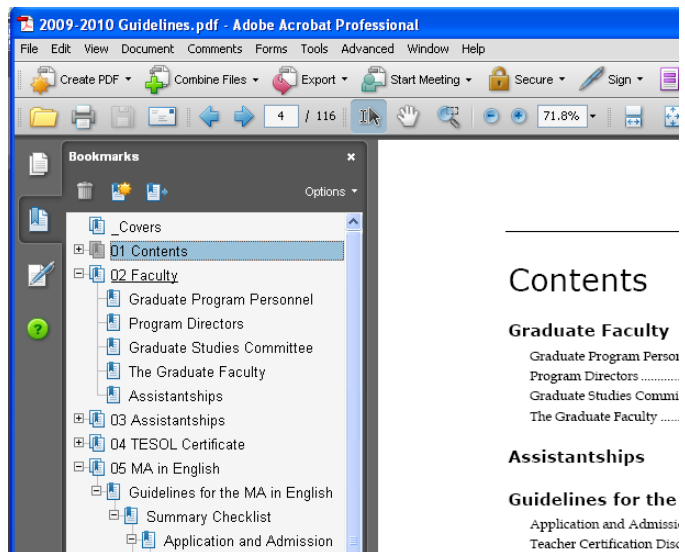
2009-2010 Guidelines.pdf - Adobe Acrobat Professional

File Edit View Document Comments Forms Tools Advanced Window Help

Create PDF Combine Files Export Start Meeting Secure Sign

4 / 116 71.8%

Bookmarks

Options

_Covers
01 Contents
02 Faculty
Graduate Program Personnel
Program Directors
Graduate Studies Committee
The Graduate Faculty
Assistantships
03 Assistantships
04 TESOL Certificate
05 MA in English
Guidelines for the MA in English
Summary Checklist
Application and Admission

Contents

Graduate Faculty

Graduate Program Perso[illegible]
Program Directors ..........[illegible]
Graduate Studies Commi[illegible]
The Graduate Faculty ......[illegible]

Assistantships

Guidelines for the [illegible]

Application and Admissi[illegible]
Teacher Certification Dis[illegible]